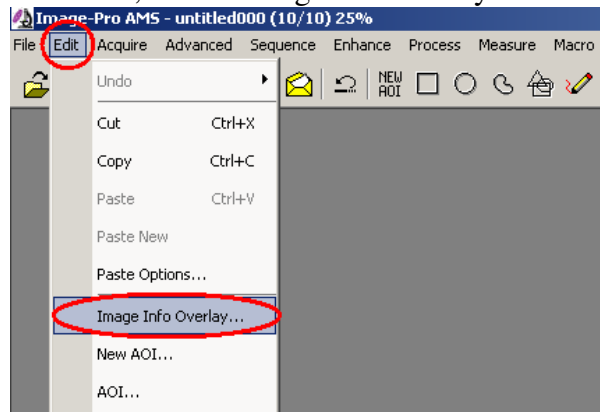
Image-Pro AMS - untitled000 (10/10) 25%

File Edit Acquire Advanced Sequence Enhance Process Measure Macro

NEW AOI

Undo
Cut Ctrl+X
Copy Ctrl+C
Paste Ctrl+V
Paste New
Paste Options...
Image Info Overlay...
New AOI...
AOI...